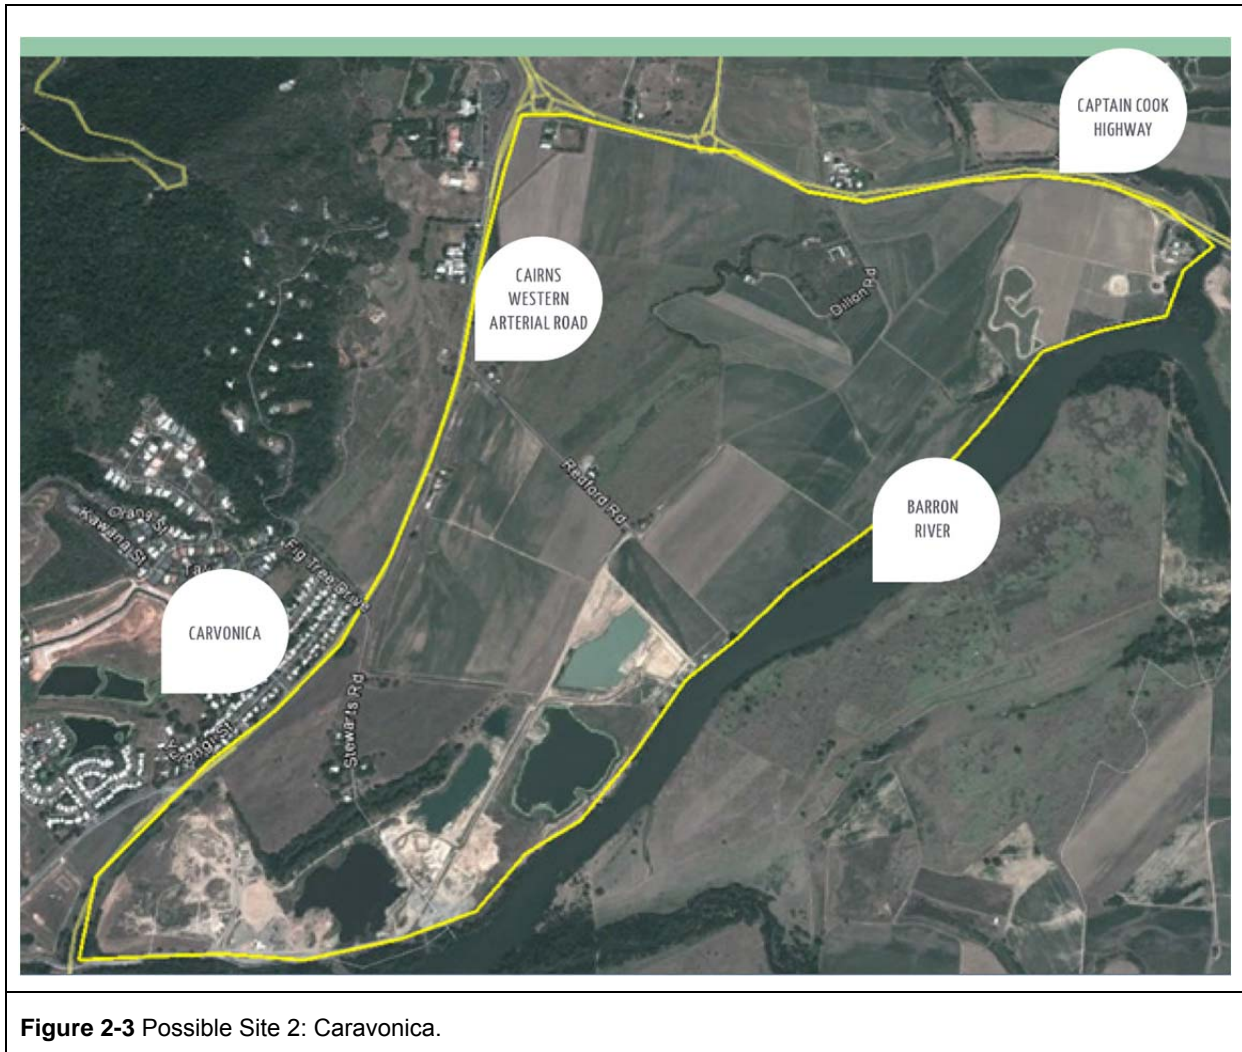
CAPTAIN COOK HIGHWAY

CAIRNS WESTERN ARTERIAL ROAD

Dillon Rd

Redford Rd

BARRON RIVER

Orana St

Kawana St

Fig Tree Drive

CARVONICA

Stewarts Rd

Yirrgandji St

**Figure 2-3** Possible Site 2: Caravonica.